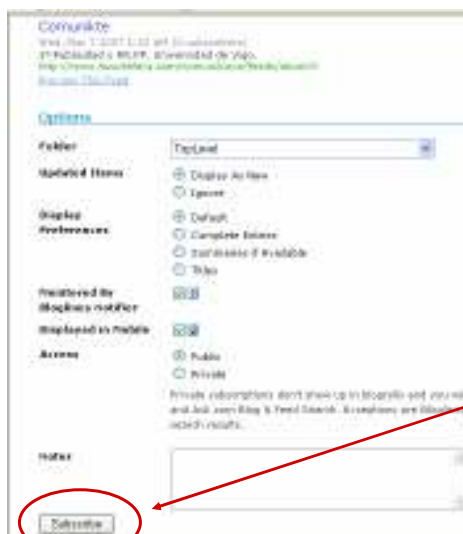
Comunikte
Wed, Mar 7 2007 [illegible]
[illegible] Universidad de Vigo.
http://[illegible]
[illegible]

Options

Folder
TopLevel

Updated Items
Display As New
Ignore

Display Preferences
Default
Complete Entries
Summaries if Available
Titles

Monitored by Bloglines Notifier

Displayed in Mobile

Access
Public
Private

Private subscriptions don't show up in blogrolls and you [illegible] and Ask.com Blog & Feed Search. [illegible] search results.

Notes

Subscribe